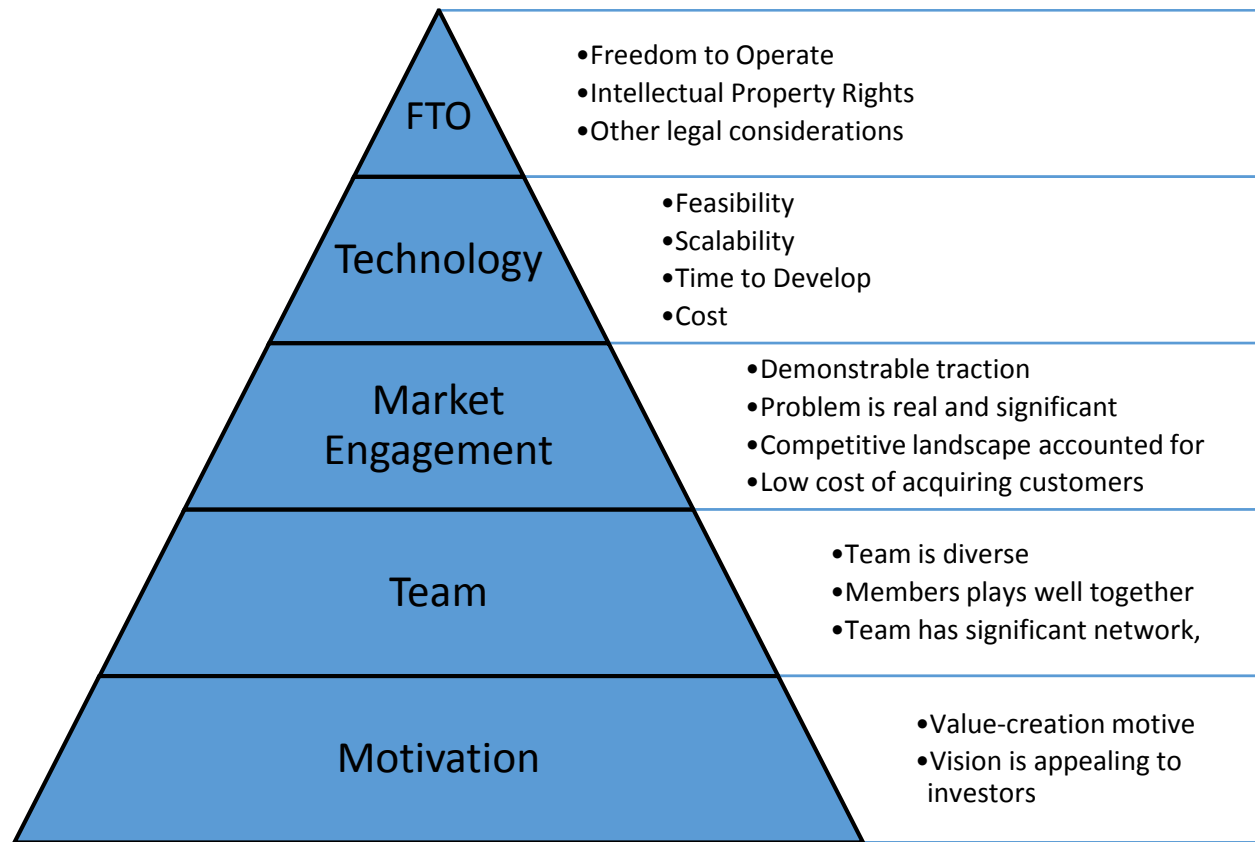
FTO

•Freedom to Operate
•Intellectual Property Rights
•Other legal considerations

Technology

•Feasibility
•Scalability
•Time to Develop
•Cost

Market Engagement

•Demonstrable traction
•Problem is real and significant
•Competitive landscape accounted for
•Low cost of acquiring customers

Team

•Team is diverse
•Members plays well together
•Team has significant network,

Motivation

•Value-creation motive
•Vision is appealing to investors